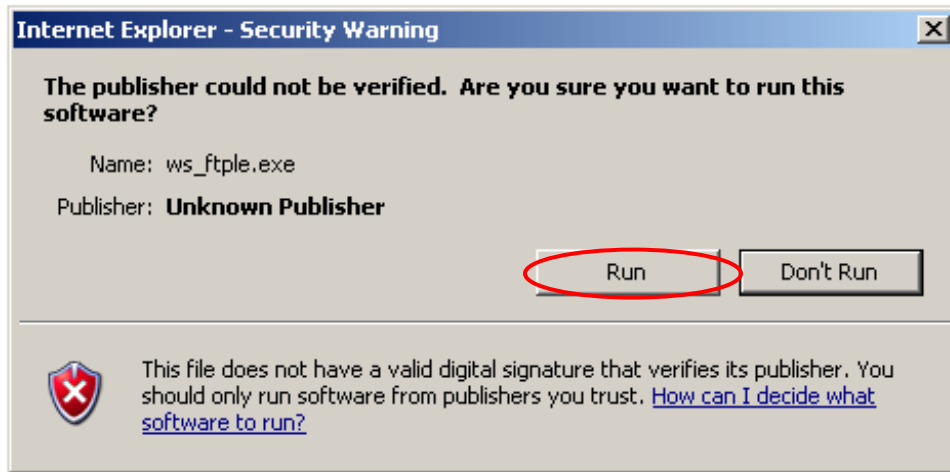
Internet Explorer - Security Warning

The publisher could not be verified. Are you sure you want to run this software?

Name: ws_ftple.exe

Publisher: Unknown Publisher

Run

Don't Run

This file does not have a valid digital signature that verifies its publisher. You should only run software from publishers you trust. How can I decide what software to run?